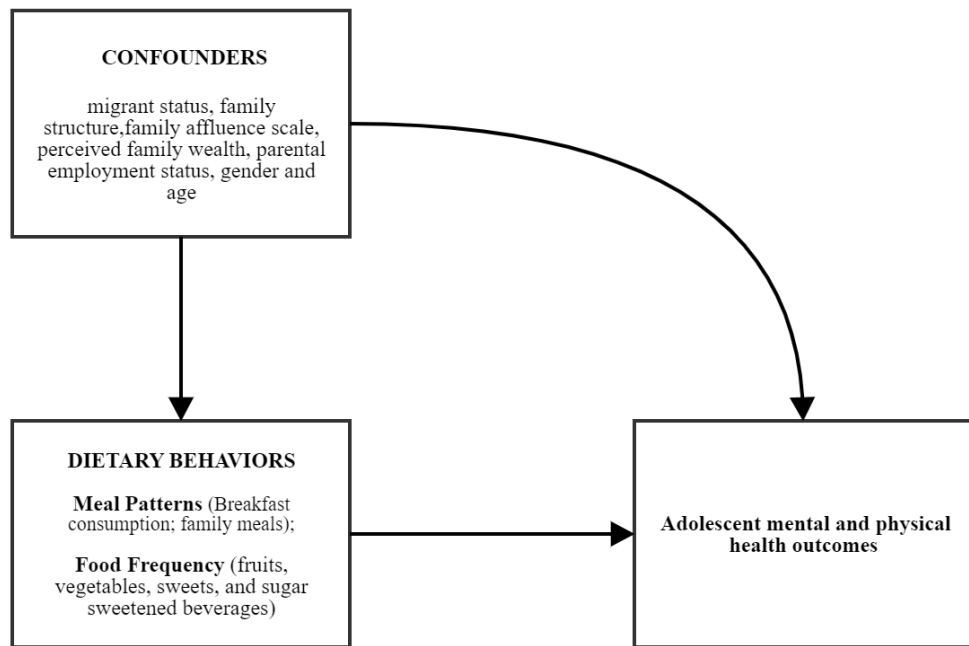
CONFOUNDERS

migrant status, family structure,family affluence scale, perceived family wealth, parental employment status, gender and age

DIETARY BEHAVIORS

Meal Patterns (Breakfast consumption; family meals);

Food Frequency (fruits, vegetables, sweets, and sugar sweetened beverages)

Adolescent mental and physical health outcomes